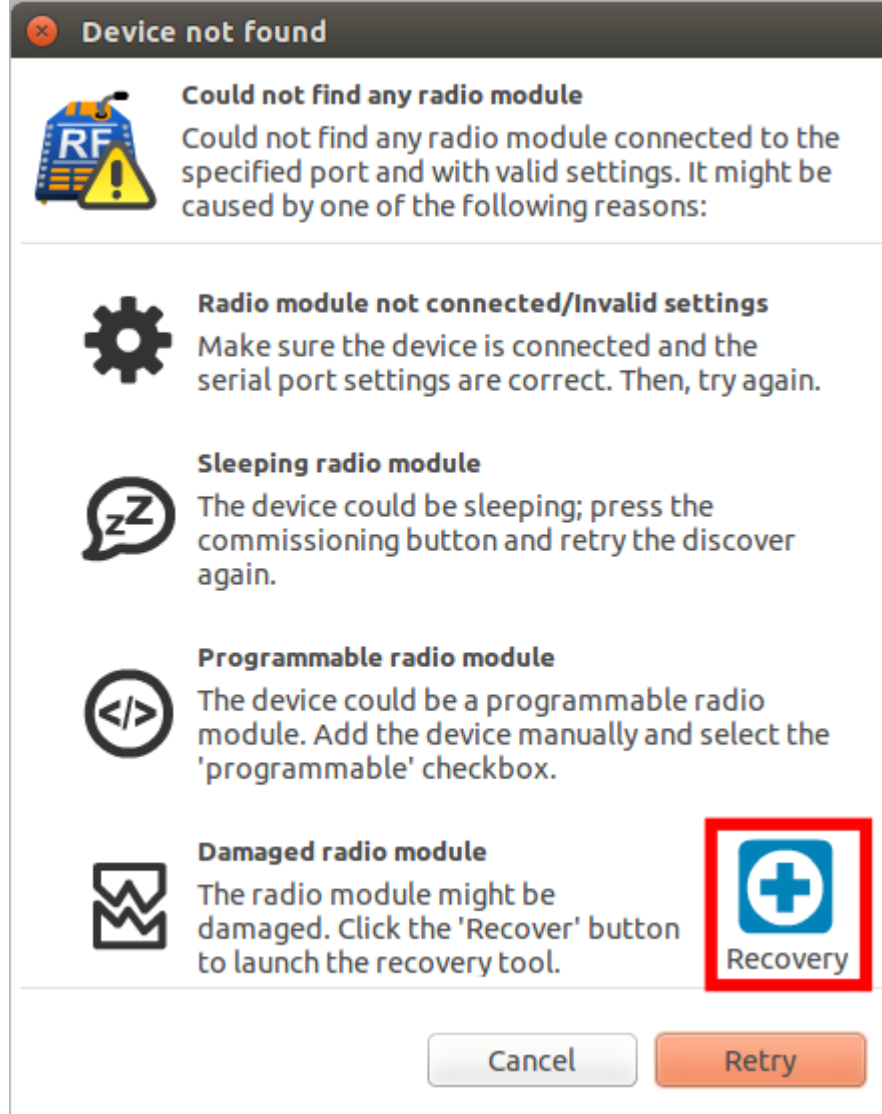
Device not found

RF

Could not find any radio module

Could not find any radio module connected to the specified port and with valid settings. It might be caused by one of the following reasons:

Radio module not connected/Invalid settings

Make sure the device is connected and the serial port settings are correct. Then, try again.

Sleeping radio module

The device could be sleeping; press the commissioning button and retry the discover again.

Programmable radio module

The device could be a programmable radio module. Add the device manually and select the 'programmable' checkbox.

Damaged radio module

The radio module might be damaged. Click the 'Recover' button to launch the recovery tool.

Recovery

Cancel

Retry